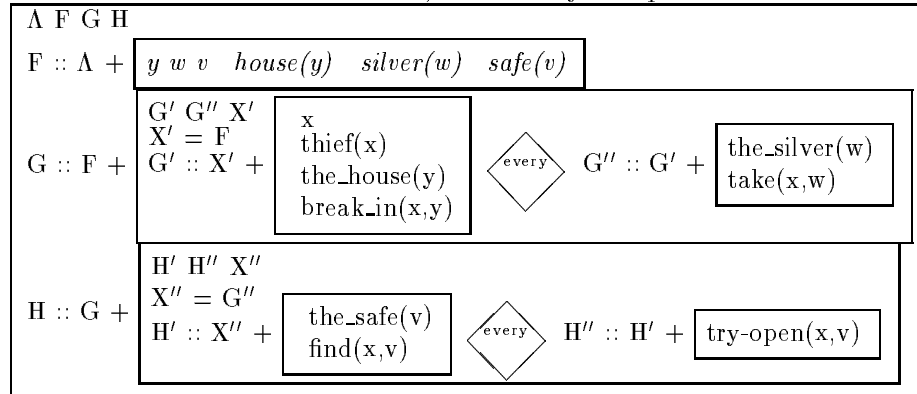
Λ F G H

F :: Λ + | $y\ w\ v\ \ house(y)\ \ silver(w)\ \ safe(v)$ |

G :: F + | G′ G″ X′
X′ = F
G′ :: X′ + | x
thief(x)
the_house(y)
break_in(x,y) | every G″ :: G′ + | the_silver(w)
take(x,w) |

H :: G + | H′ H″ X″
X″ = G″
H′ :: X″ + | the_safe(v)
find(x,v) | every H″ :: H′ + | try-open(x,v) |